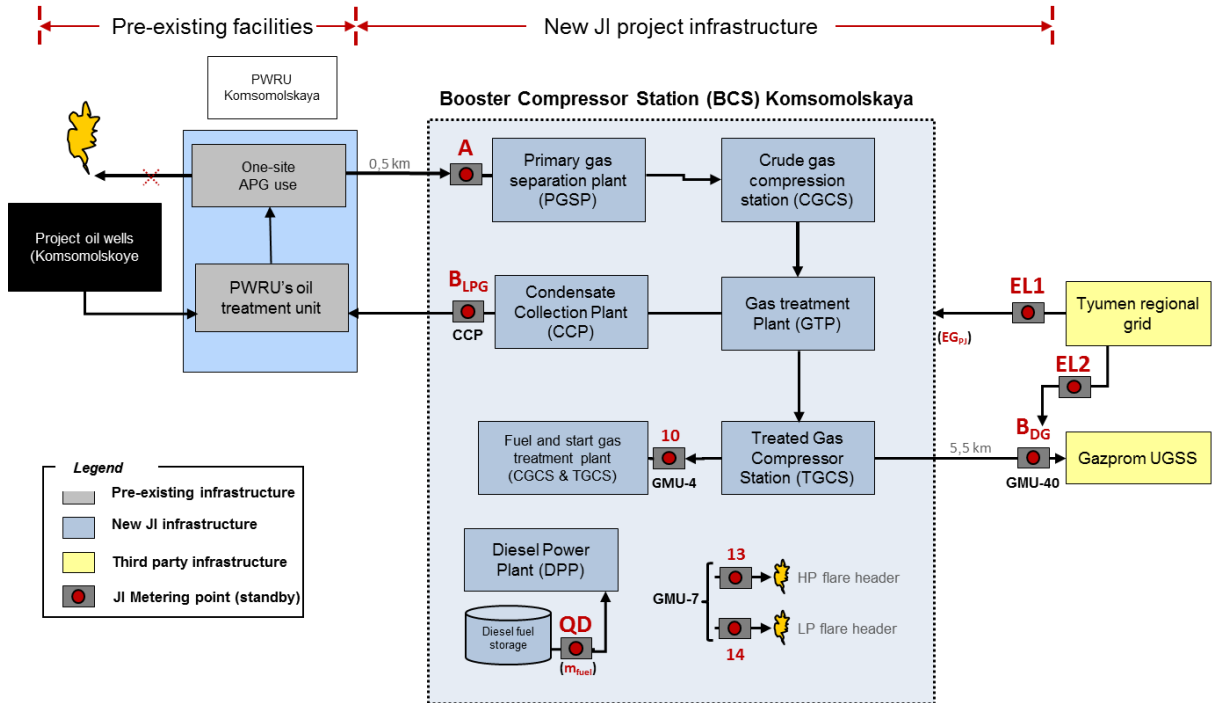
Pre-existing facilities

New JI project infrastructure

PWRU Komsomolskaya

Booster Compressor Station (BCS) Komsomolskaya

One-site APG use

0,5 km

A

Primary gas separation plant (PGSP)

Crude gas compression station (CGCS)

Project oil wells (Komsomolskoye

PWRU's oil treatment unit

$B_{LPG}$

CCP

Condensate Collection Plant (CCP)

Gas treatment Plant (GTP)

EL1

Tyumen regional grid

$(EG_{PJ})$

EL2

$B_{DG}$

5,5 km

Fuel and start gas treatment plant (CGCS & TGCS)

10

GMU-4

Treated Gas Compressor Station (TGCS)

Gazprom UGSS

GMU-40

Legend

Pre-existing infrastructure

New JI infrastructure

Third party infrastructure

JI Metering point (standby)

Diesel Power Plant (DPP)

13

HP flare header

GMU-7

LP flare header

14

Diesel fuel storage

QD

$(m_{fuel})$